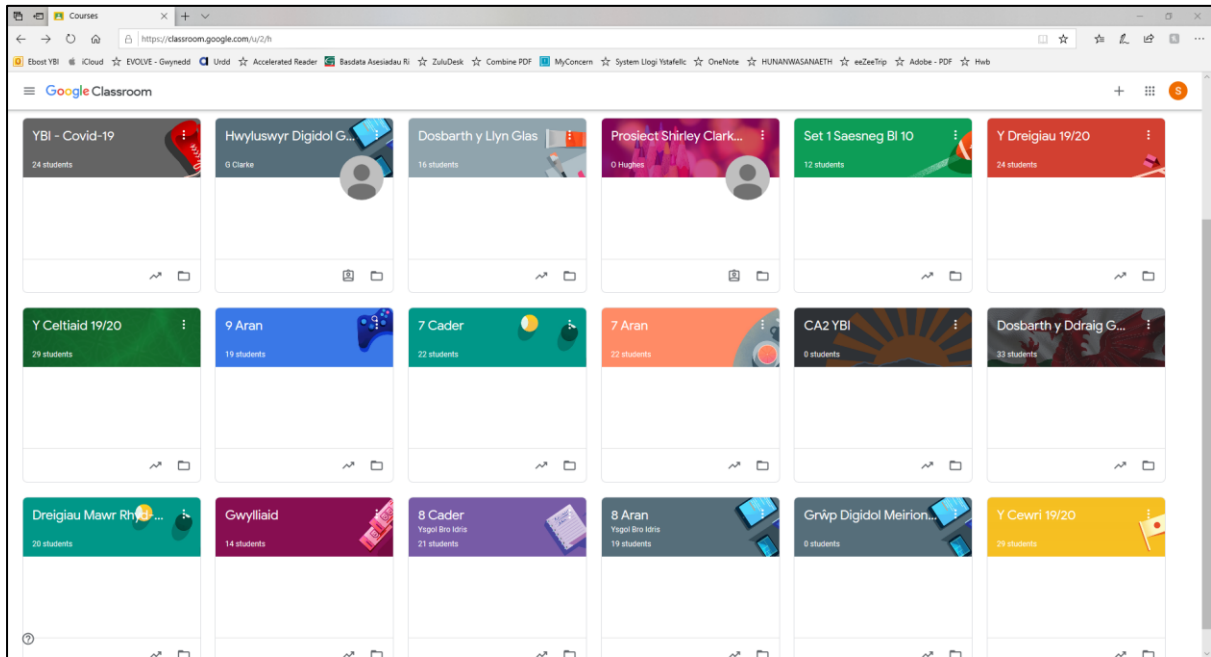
Courses

https://classroom.google.com/u/2/h

Ebost YBI iCloud EVOLVE - Gwynedd Urdd Accelerated Reader Basdata Asesiadau Rh ZuluDesk Combine PDF MyConcern System Llogi Ystafelle OneNote HUNANWASANAETH eeZeeTrip Adobe - PDF Hwb

Google Classroom

S

YBI - Covid-19
24 students

Hwyluswyr Digidol G...
G Clarke

Dosbarth y Llyn Glas
16 students

Prosiect Shirley Clark...
O Hughes

Set 1 Saesneg Bl 10
12 students

Y Dreigiau 19/20
24 students

Y Celtiaid 19/20
29 students

9 Aran
19 students

7 Cader
22 students

7 Aran
22 students

CA2 YBI
0 students

Dosbarth y Ddraig G...
33 students

Dreigiau Mawr Rhyd...
20 students

Gwylliaid
14 students

8 Cader
Ysgol Bro Idris
21 students

8 Aran
Ysgol Bro Idris
19 students

Grŵp Digidol Meirion...
0 students

Y Cewri 19/20
29 students